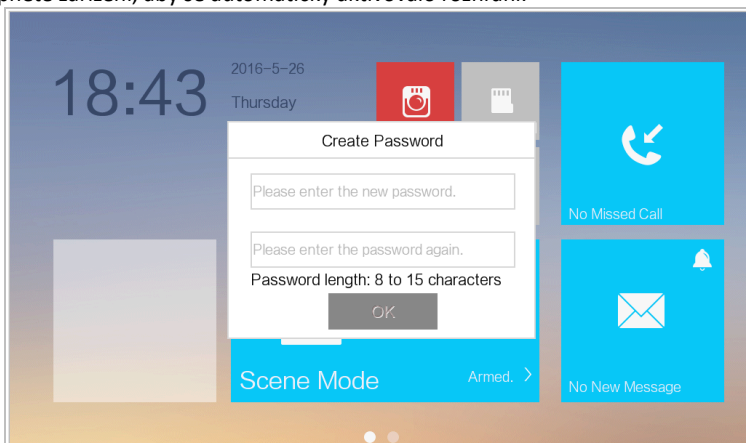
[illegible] zařízení, aby se automaticky aktivovalo rozhraní.

18:43
2016-5-26
Thursday

Create Password
Please enter the new password.
Please enter the password again.
Password length: 8 to 15 characters
OK

No Missed Call

Scene Mode
Armed.

No New Message